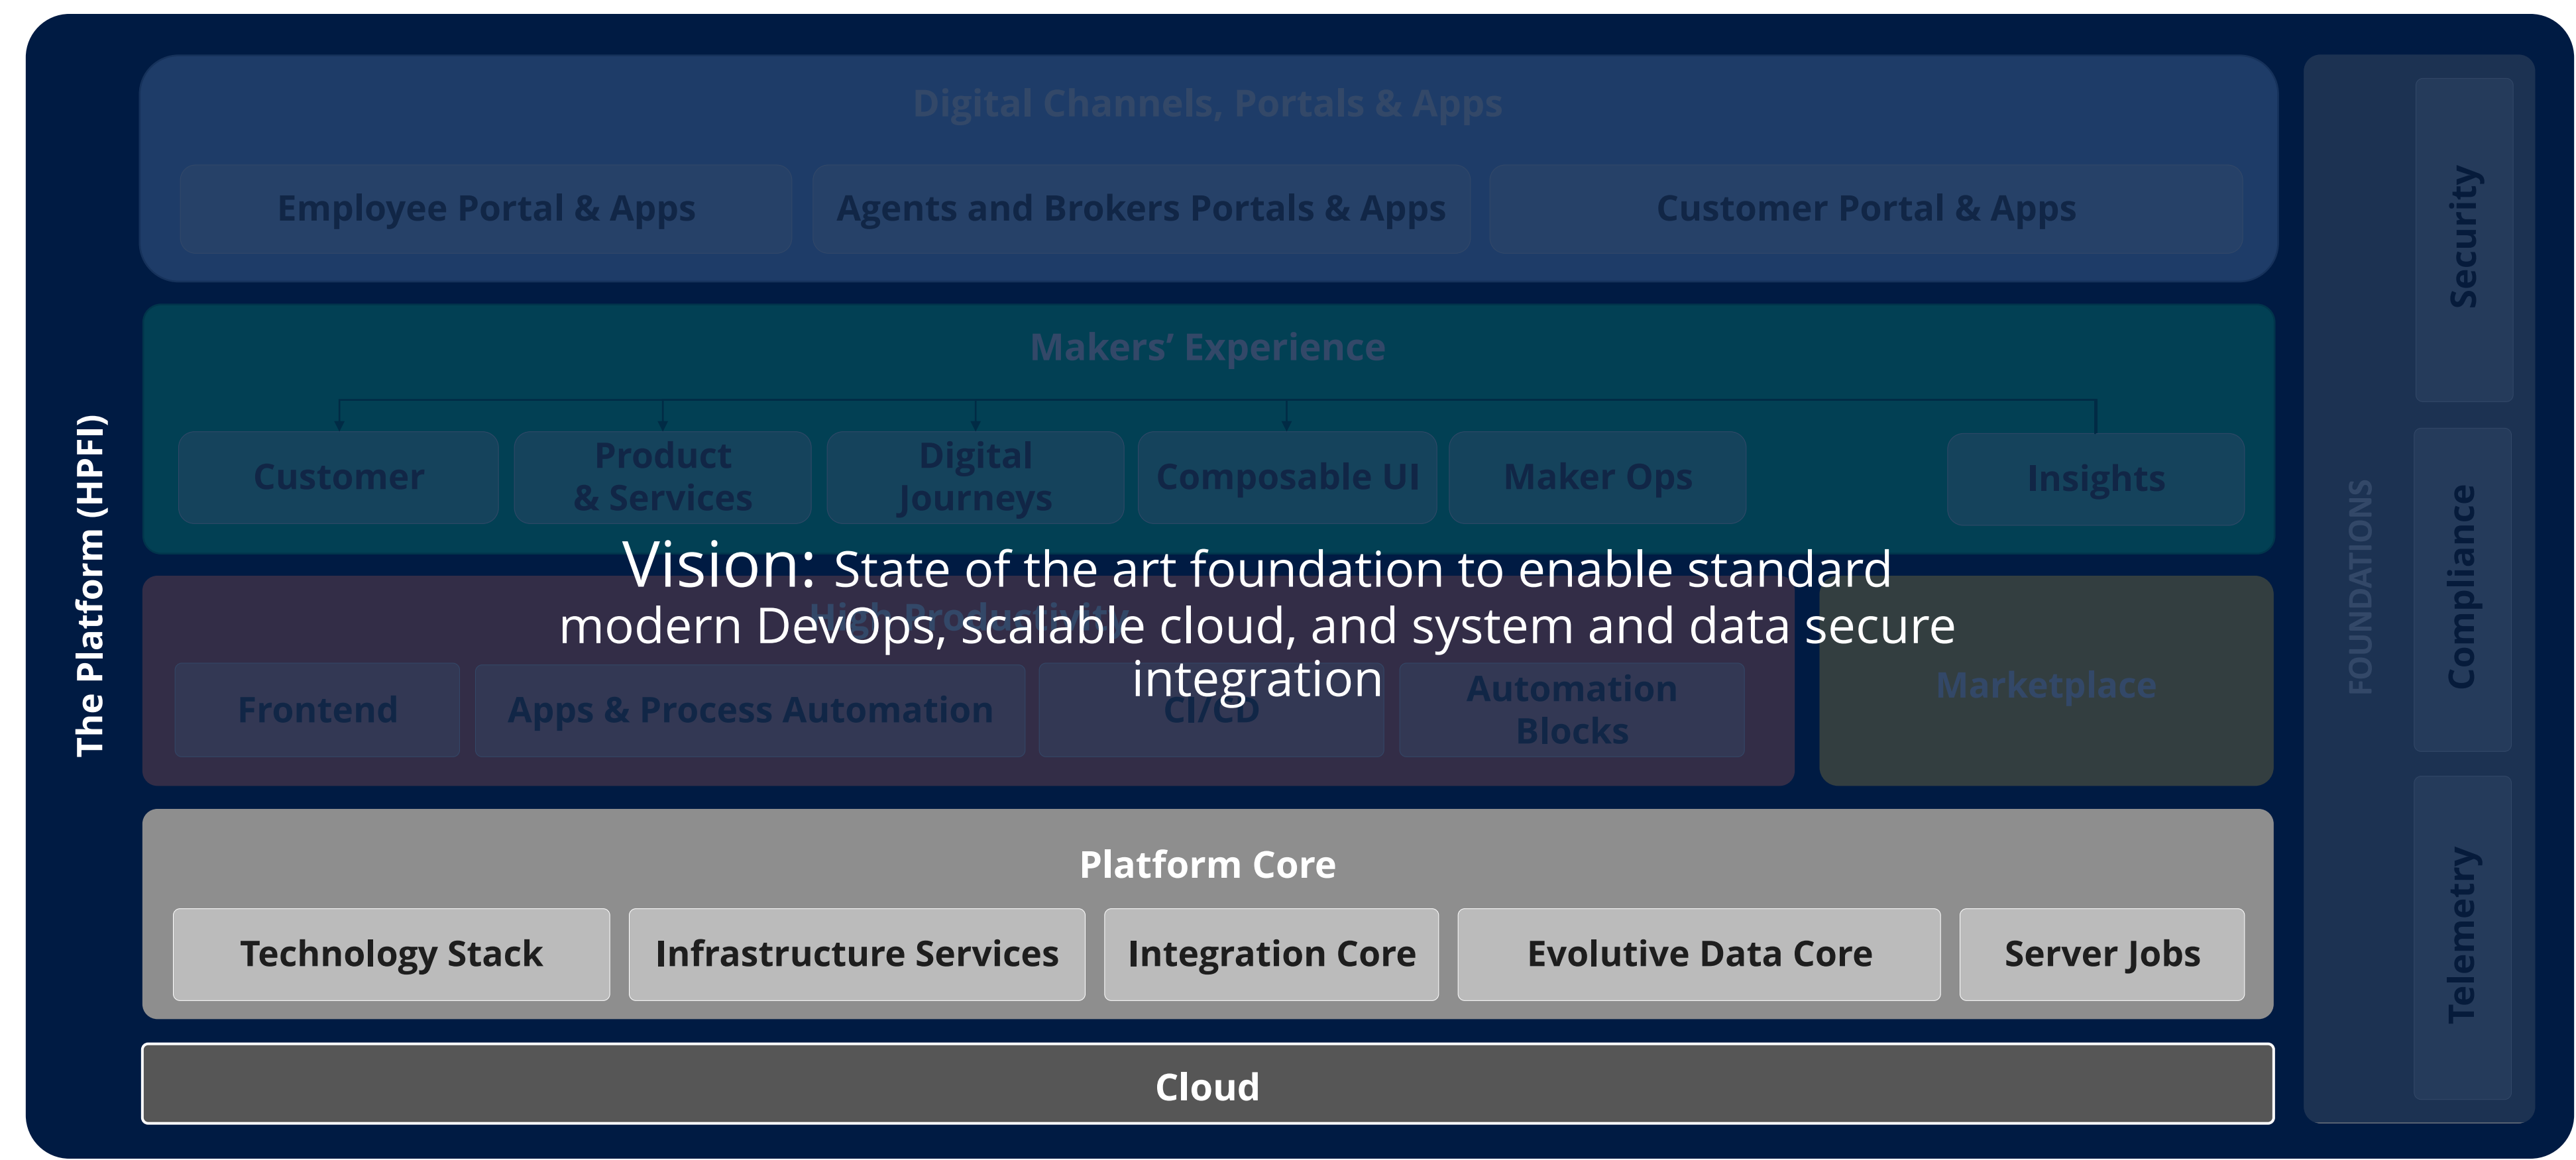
The Platform (HPFI)

Digital Channels, Portals & Apps

Employee Portal & Apps

Agents and Brokers Portals & Apps

Customer Portal & Apps

Makers' Experience

Customer

Product & Services

Digital Journeys

Composable UI

Maker Ops

Insights

Vision: State of the art foundation to enable standard modern DevOps, scalable cloud, and system and data secure integration

High Productivity

Frontend

Apps & Process Automation

CI/CD

Automation Blocks

Marketplace

Platform Core

Technology Stack

Infrastructure Services

Integration Core

Evolutive Data Core

Server Jobs

Cloud

FOUNDATIONS

Security

Compliance

Telemetry